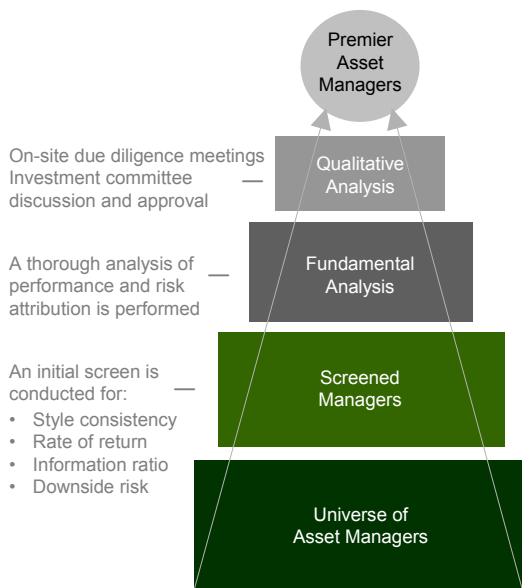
Premier Asset Managers

On-site due diligence meetings
Investment committee discussion and approval

Qualitative Analysis

A thorough analysis of performance and risk attribution is performed

Fundamental Analysis

An initial screen is conducted for:
• Style consistency
• Rate of return
• Information ratio
• Downside risk

Screened Managers

Universe of Asset Managers